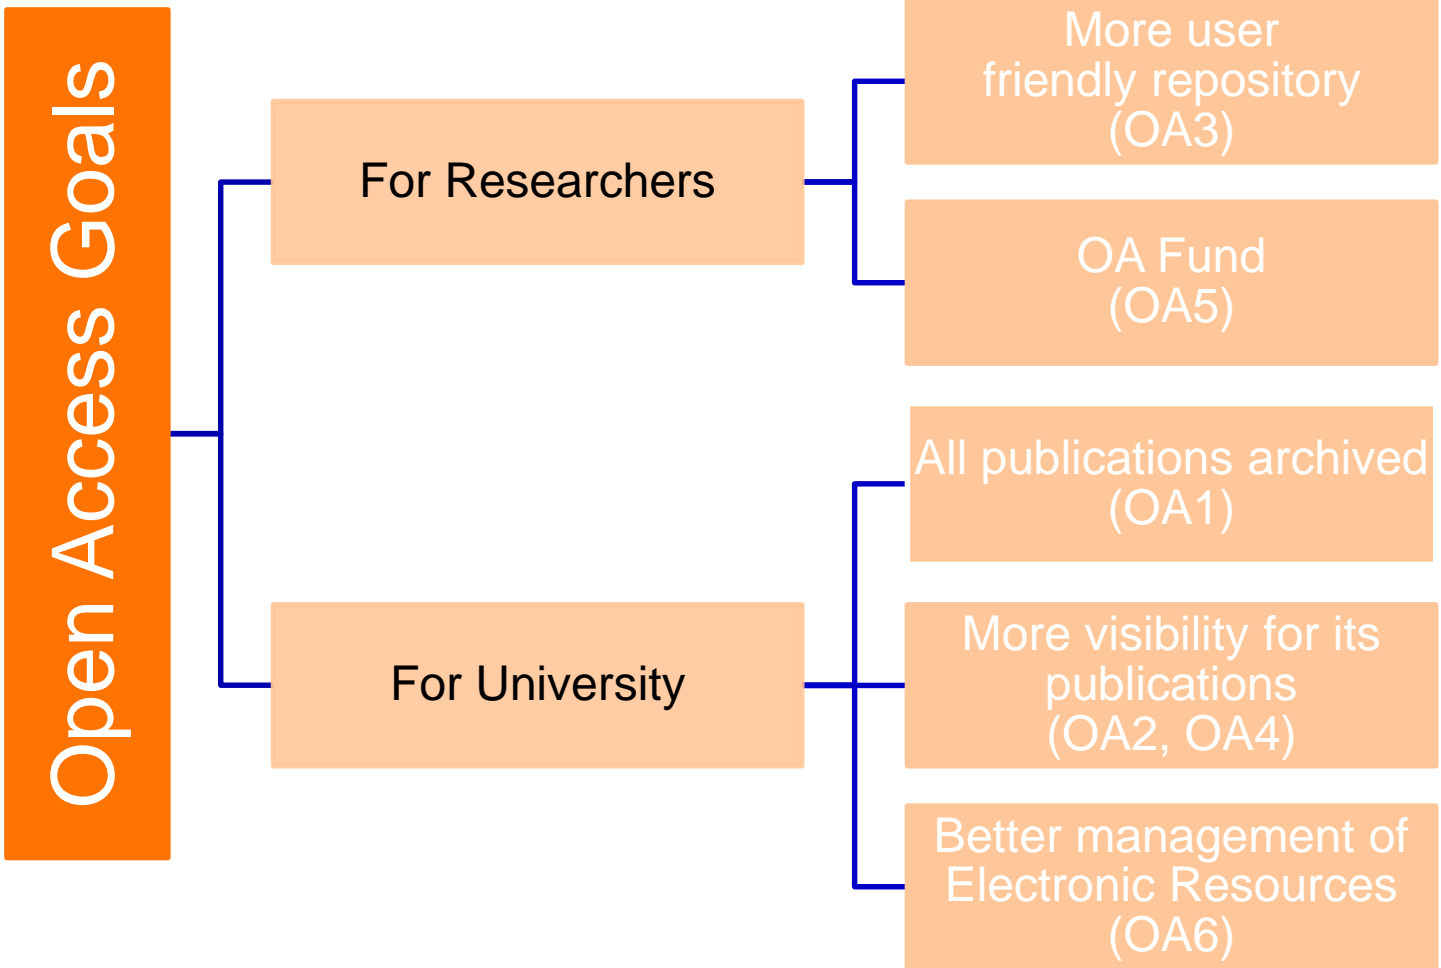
Open Access Goals

For Researchers

More user friendly repository (OA3)

OA Fund (OA5)

For University

All publications archived (OA1)

More visibility for its publications (OA2, OA4)

Better management of Electronic Resources (OA6)